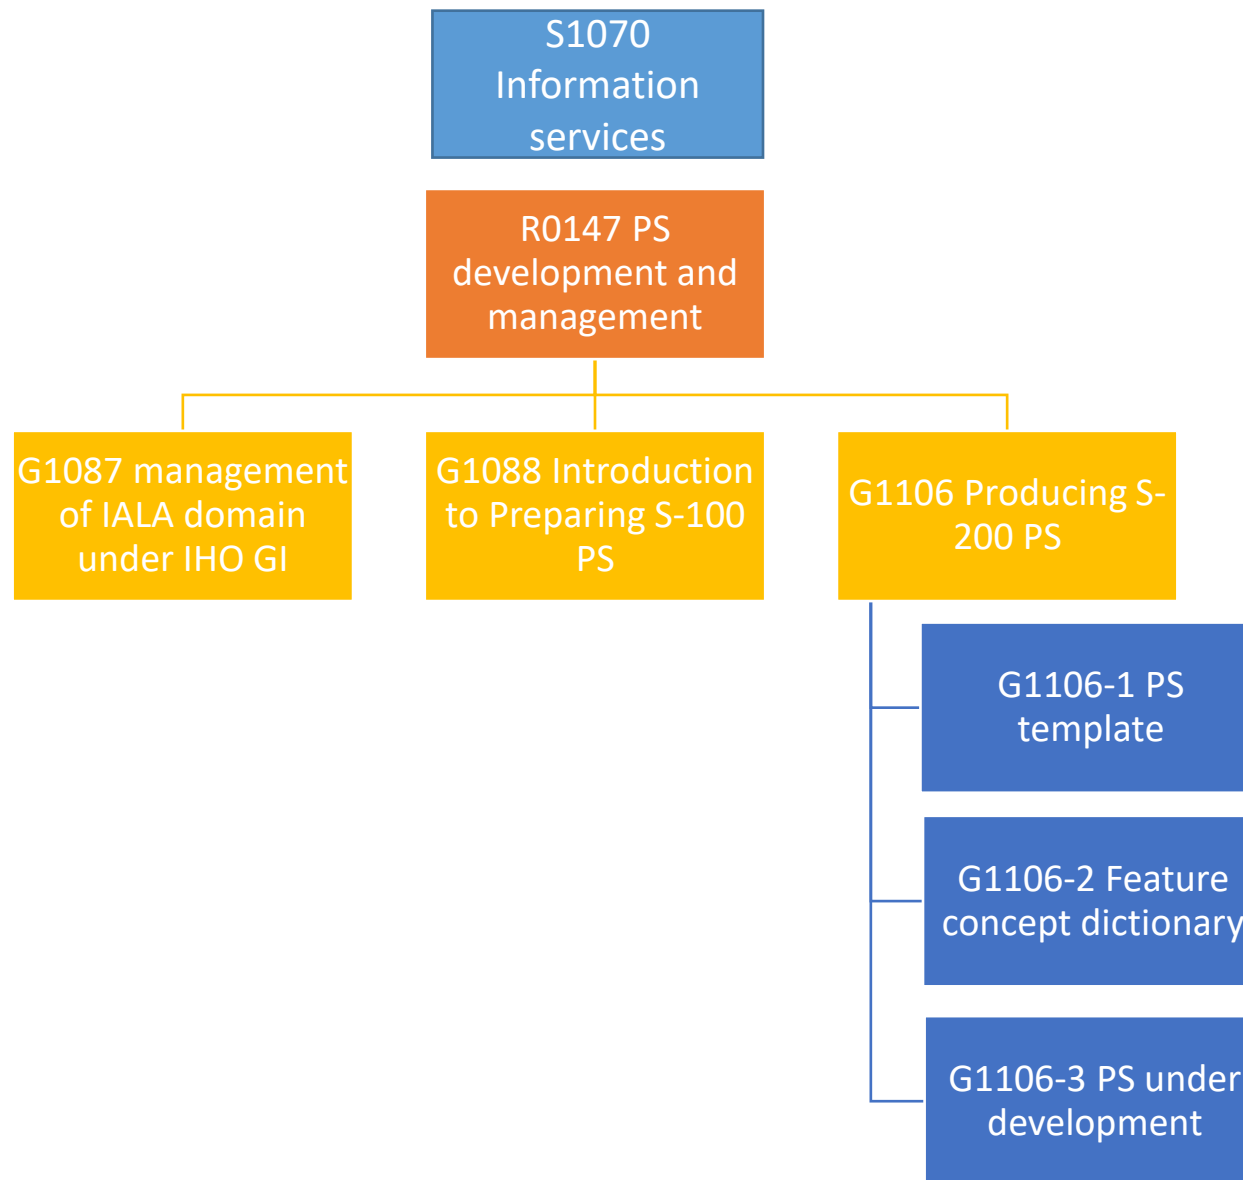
S1070 Information services

R0147 PS development and management

G1087 management of IALA domain under IHO GI

G1088 Introduction to Preparing S-100 PS

G1106 Producing S-200 PS

G1106-1 PS template

G1106-2 Feature concept dictionary

G1106-3 PS under development